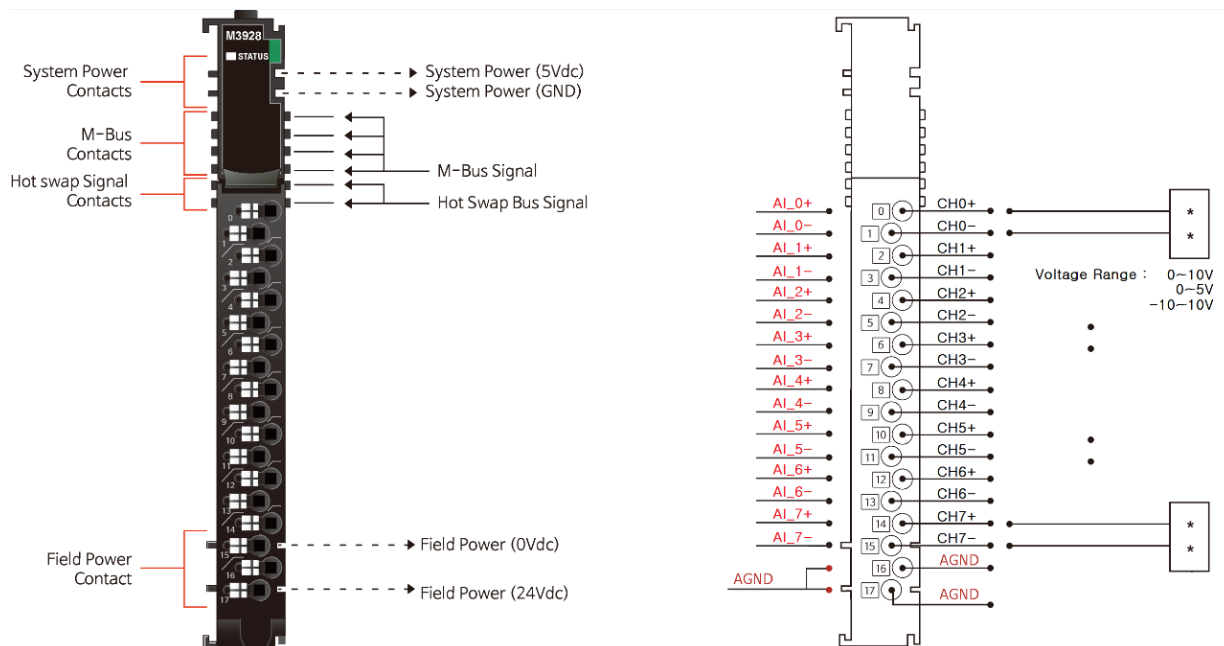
M3928
STATUS

System Power Contacts
M-Bus Contacts
Hot swap Signal Contacts
System Power (5Vdc)
System Power (GND)
M-Bus Signal
Hot Swap Bus Signal

0
1
2
3
4
5
6
7
8
9
10
11
12
13
14
15
16
17

Field Power Contact
Field Power (0Vdc)
Field Power (24Vdc)

AI_0+
AI_0-
AI_1+
AI_1-
AI_2+
AI_2-
AI_3+
AI_3-
AI_4+
AI_4-
AI_5+
AI_5-
AI_6+
AI_6-
AI_7+
AI_7-
AGND

0 CH0+
1 CH0-
2 CH1+
3 CH1-
4 CH2+
5 CH2-
6 CH3+
7 CH3-
8 CH4+
9 CH4-
10 CH5+
11 CH5-
12 CH6+
13 CH6-
14 CH7+
15 CH7-
16 AGND
17 AGND

*
*
Voltage Range : 0~10V
0~5V
-10~10V
*
*